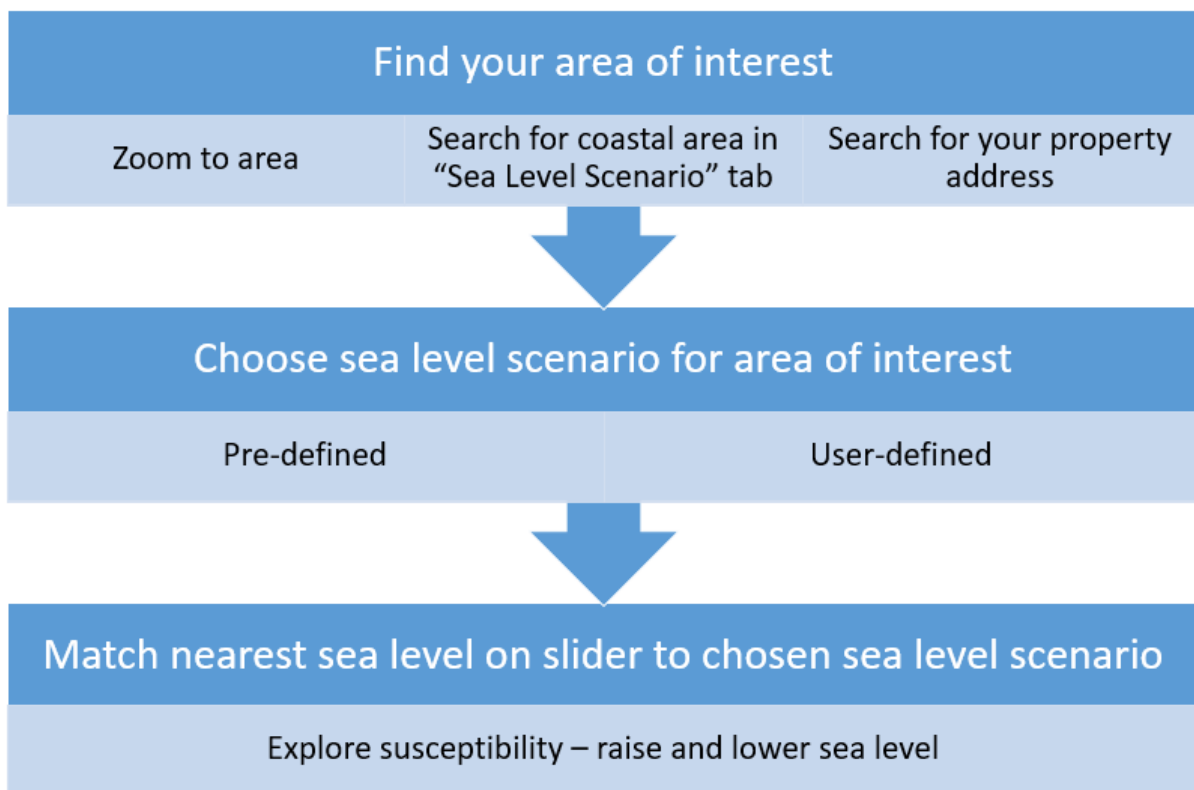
Find your area of interest

Zoom to area

Search for coastal area in "Sea Level Scenario" tab

Search for your property address

Choose sea level scenario for area of interest

Pre-defined

User-defined

Match nearest sea level on slider to chosen sea level scenario

Explore susceptibility – raise and lower sea level